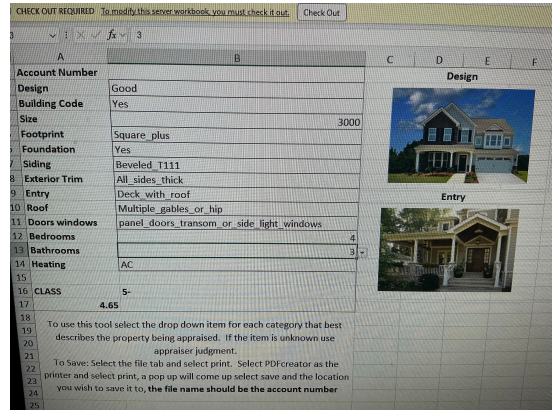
CHECK OUT REQUIRED To modify this server workbook, you must check it out. Check Out

3 $f_x$ 3

| | A | B | C | D | E | F |
|---|---|---|---|---|---|---|
| | Account Number | | | Design | | |
| | Design | Good | | | | |
| | Building Code | Yes | | | | |
| | Size | 3000 | | | | |
| | Footprint | Square_plus | | | | |
| | Foundation | Yes | | | | |
| 7 | Siding | Beveled_T111 | | | | |
| 8 | Exterior Trim | All_sides_thick | | | | |
| 9 | Entry | Deck_with_roof | | Entry | | |
| 10 | Roof | Multiple_gables_or_hip | | | | |
| 11 | Doors windows | panel_doors_transom_or_side_light_windows | | | | |
| 12 | Bedrooms | 4 | | | | |
| 13 | Bathrooms | 3 | | | | |
| 14 | Heating | AC | | | | |
| 15 | | | | | | |
| 16 | CLASS | 5- | | | | |
| 17 | 4.65 | | | | | |

18 19 20 21 22 23 24 25

To use this tool select the drop down item for each category that best describes the property being appraised. If the item is unknown use appraiser judgment.

To Save: Select the file tab and select print. Select PDFcreator as the printer and select print, a pop up will come up select save and the location you wish to save it to, **the file name should be the account number**